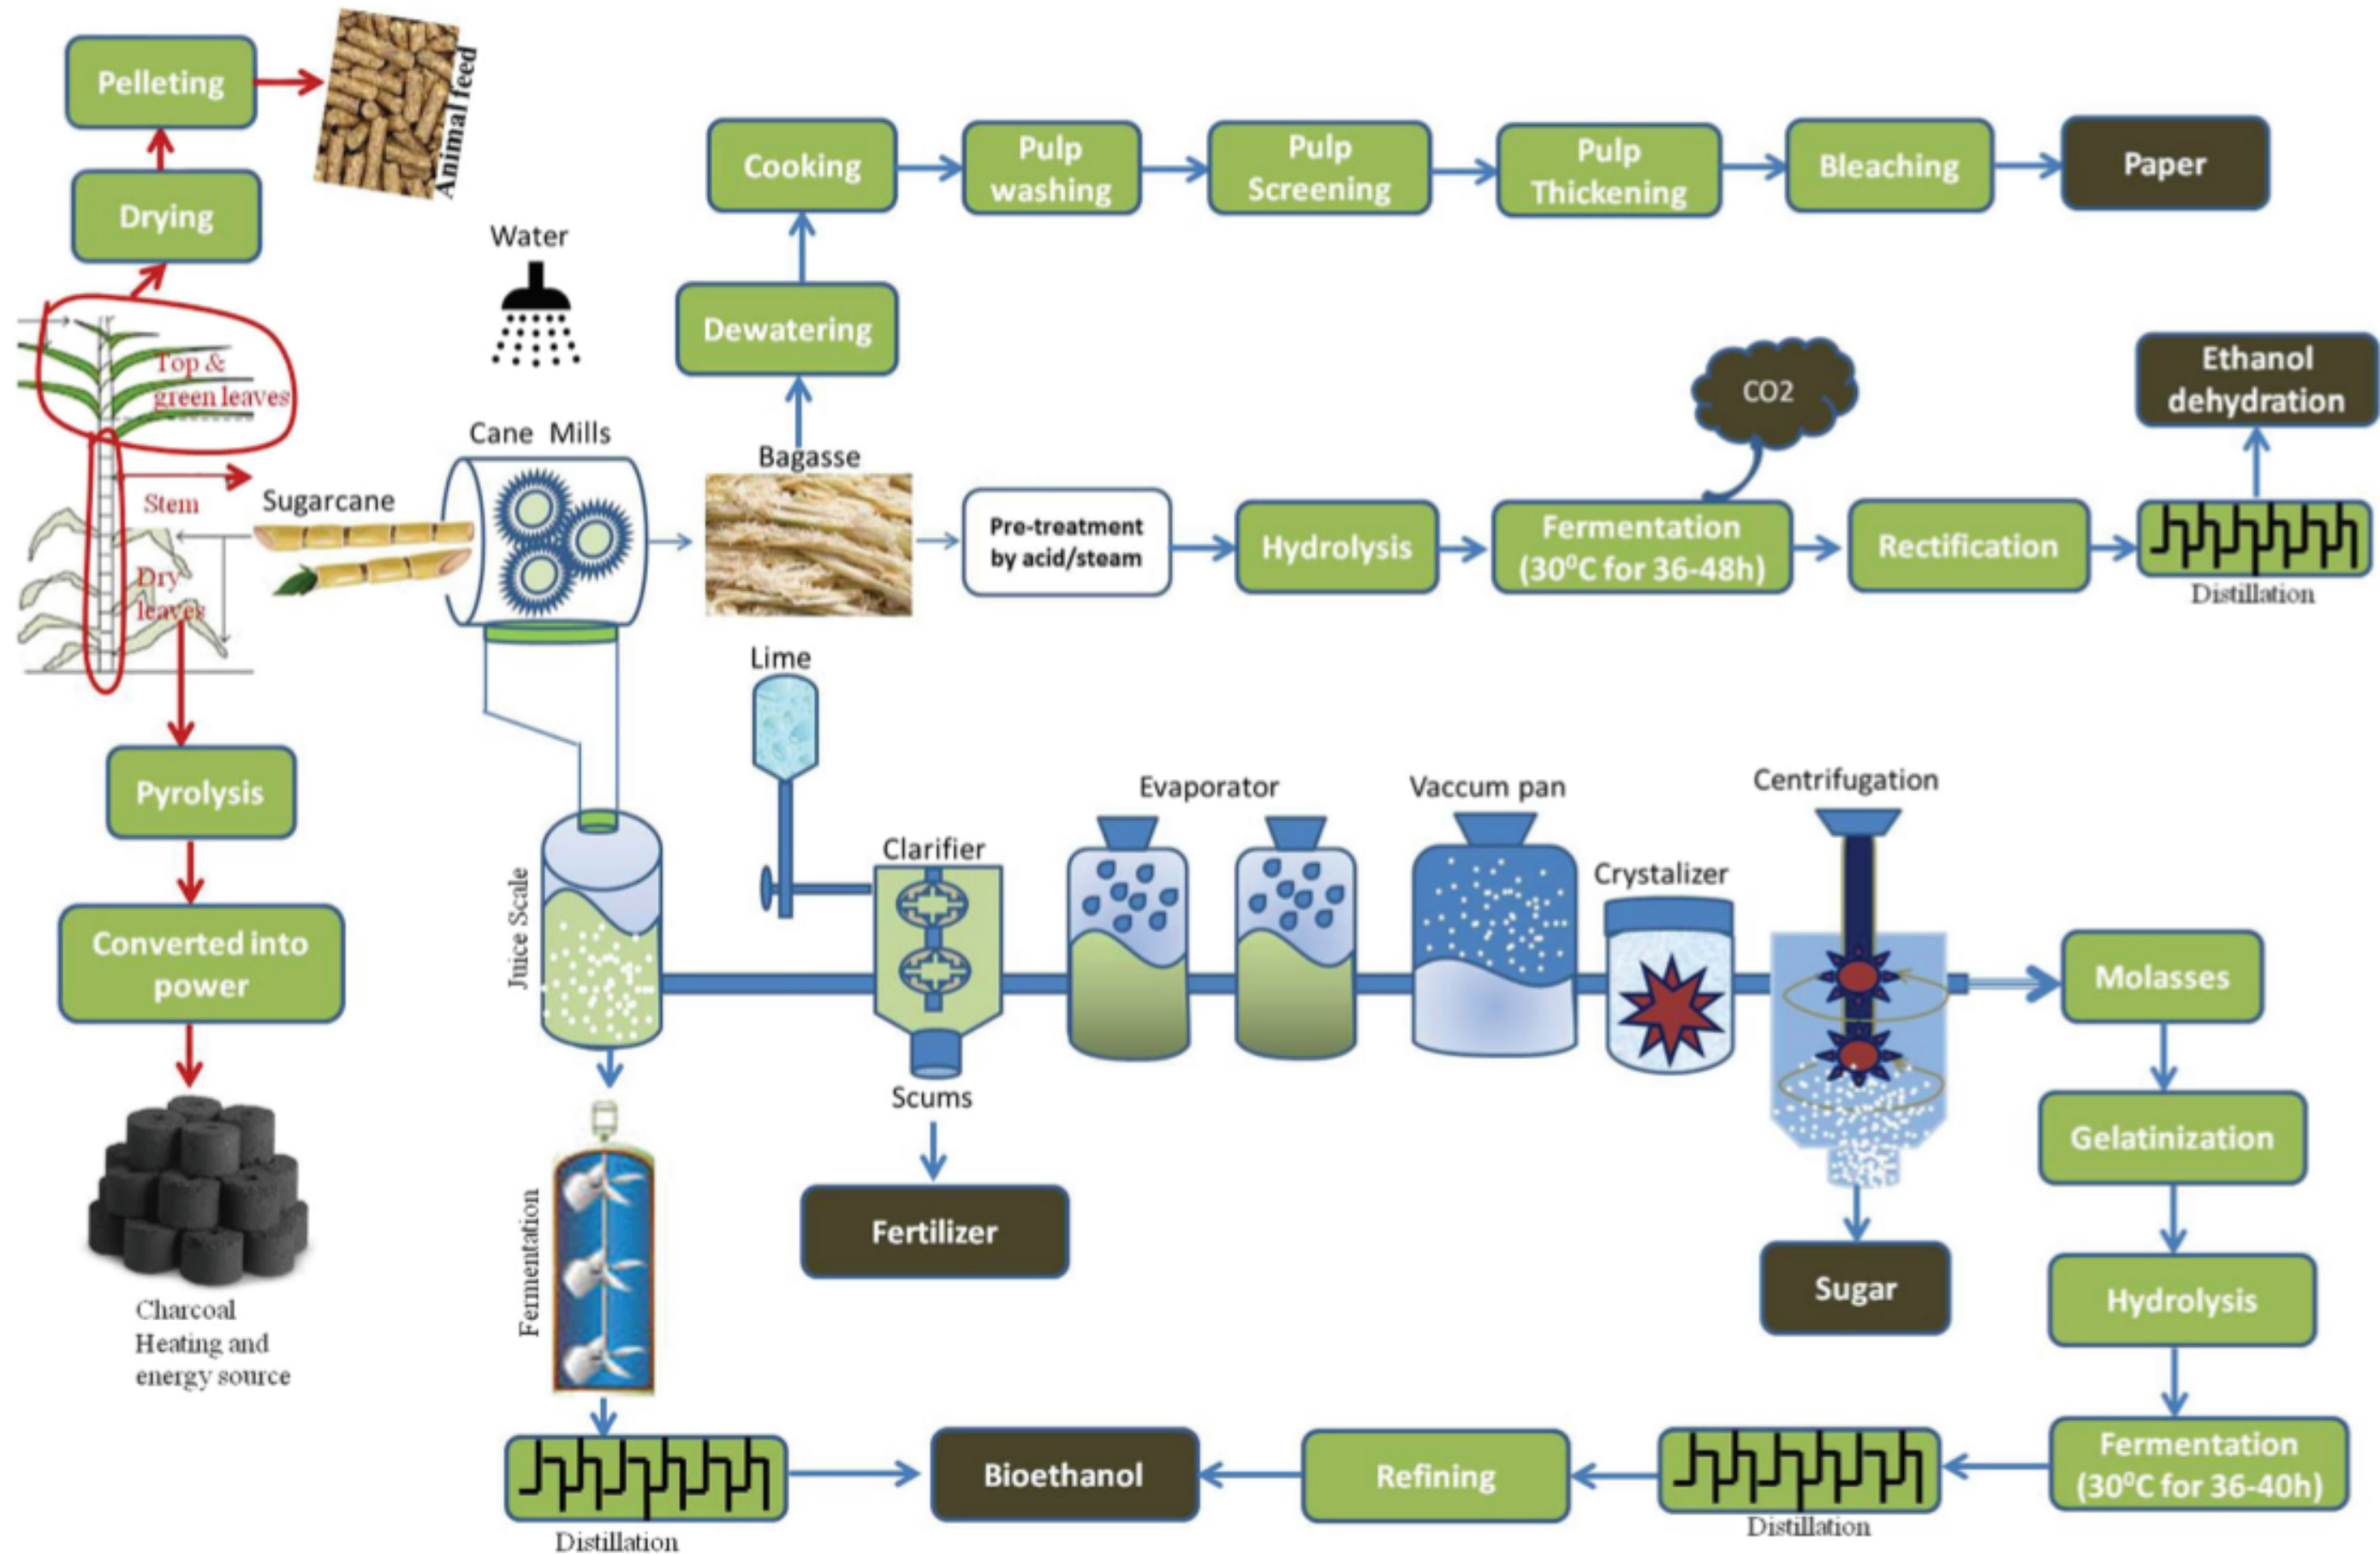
Pelleting

Animal feed

Drying

Cooking

Pulp washing

Pulp Screening

Pulp Thickening

Bleaching

Paper

Water

Dewatering

CO2

Ethanol dehydration

Top & green leaves

Cane Mills

Bagasse

Stem

Sugarcane

Dry leaves

Pre-treatment by acid/steam

Hydrolysis

Fermentation ($30^0C$ for 36-48h)

Rectification

Distillation

Lime

Pyrolysis

Evaporator

Vaccum pan

Centrifugation

Clarifier

Crystalizer

Juice Scale

Converted into power

Molasses

Scums

Gelatinization

Fermentation

Fertilizer

Sugar

Hydrolysis

Charcoal Heating and energy source

Fermentation ($30^0C$ for 36-40h)

Distillation

Bioethanol

Refining

Distillation